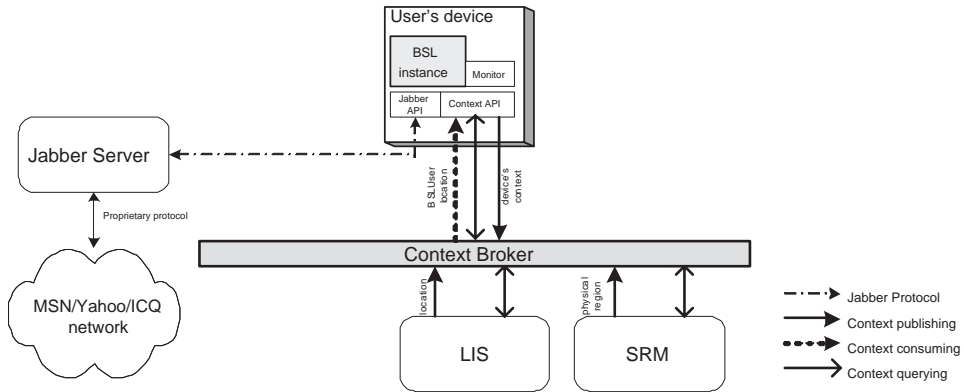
User's device

BSL instance

Monitor

Jabber API

Context API

Jabber Server

Proprietary protocol

MSN/Yahoo/ICQ network

BSLUser location

device's context

Context Broker

location

physical region

LIS

SRM

Jabber Protocol

Context publishing

Context consuming

Context querying